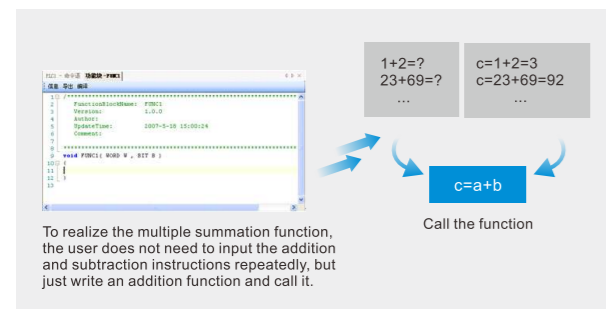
FB3 - 命令器 功能块 - FUNC1
信息 导出 编译

1 /*************************************************
2 FunctionBlockName: FUNC1
3 Version: 1.0.0
4 Author:
5 UpdateTime: 2007-5-18 15:00:24
6 Comment:
7
8 *************************************************/
9 void FUNC1( WORD W , BIT B )
10 {
11
12 }
13

1+2=?
23+69=?
...

c=1+2=3
c=23+69=92
...

c=a+b

Call the function

To realize the multiple summation function, the user does not need to input the addition and subtraction instructions repeatedly, but just write an addition function and call it.